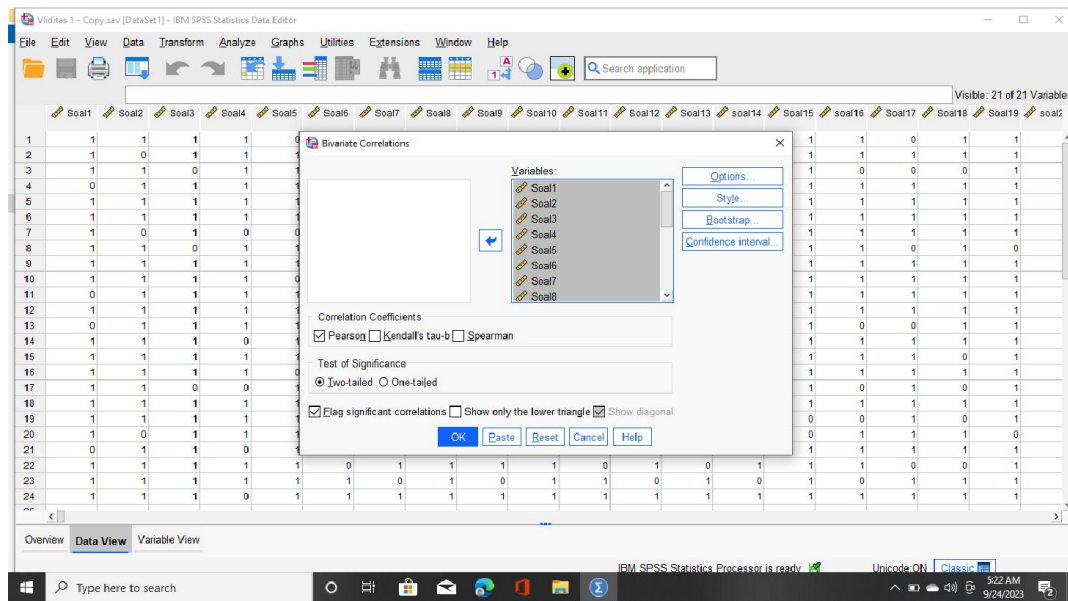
Validitas 1 - Copy.sav [DataSet1] - IBM SPSS Statistics Data Editor

File Edit View Data Transform Analyze Graphs Utilities Extensions Window Help

Search application

Visible: 21 of 21 Variables

Soal1 Soal2 Soal3 Soal4 Soal5 Soal6 Soal7 Soal8 Soal9 Soal10 Soal11 Soal12 Soal13 soal14 Soal15 soal16 Soal17 Soal18 Soal19 soal2

Bivariate Correlations

Variables:
Soal1
Soal2
Soal3
Soal4
Soal5
Soal6
Soal7
Soal8

Options...
Style...
Bootstrap...
Confidence interval...

Correlation Coefficients
Pearson Kendall's tau-b Spearman

Test of Significance
Two-tailed One-tailed

Flag significant correlations Show only the lower triangle Show diagonal

OK Paste Reset Cancel Help

Overview Data View Variable View

IBM SPSS Statistics Processor is ready Unicode:ON Classic

Type here to search

5:22 AM
9/24/2023